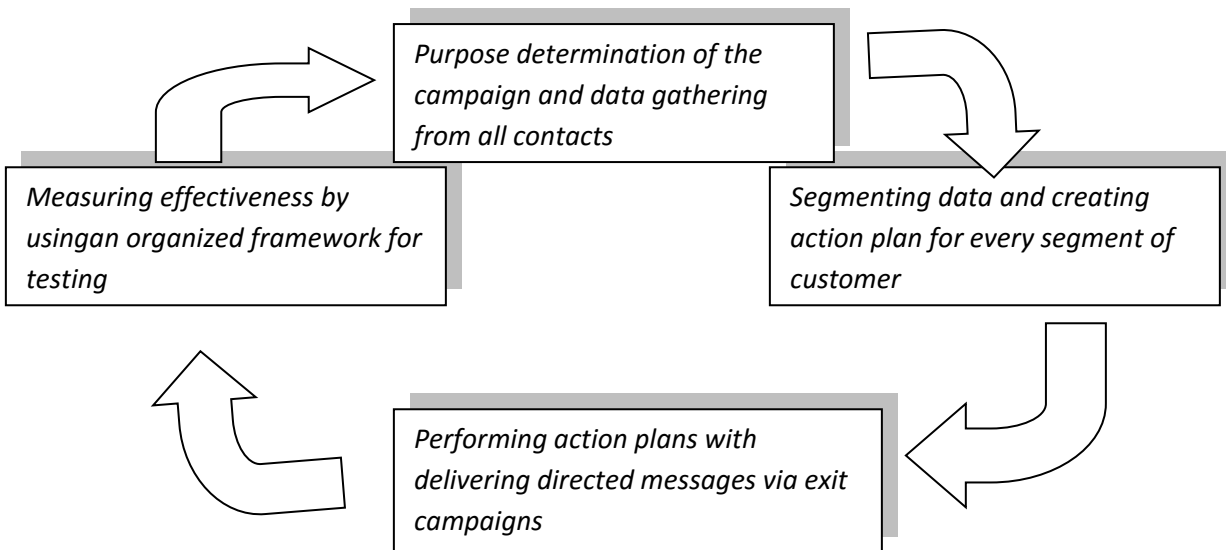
Purpose determination of the campaign and data gathering from all contacts

Segmenting data and creating action plan for every segment of customer

Performing action plans with delivering directed messages via exit campaigns

Measuring effectiveness by usingan organized framework for testing